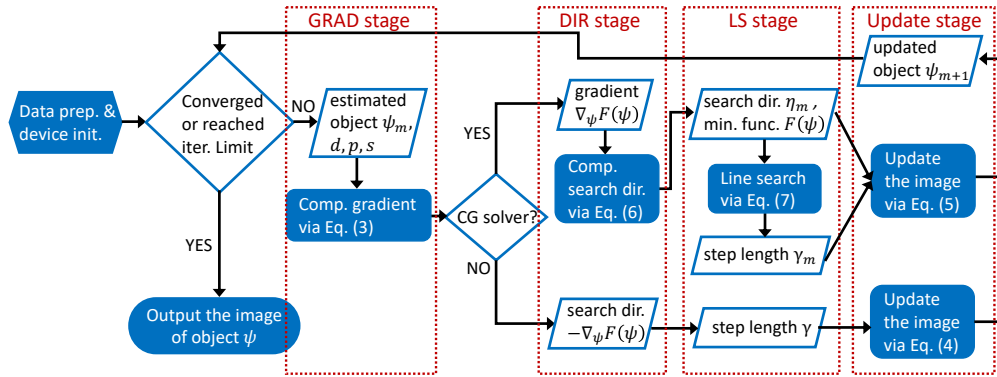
GRAD stage

DIR stage

LS stage

Update stage

updated object $\psi_{m+1}$

Data prep. & device init.

Converged or reached iter. Limit

NO

estimated object $\psi_m$, $d, p, s$

Comp. gradient via Eq. (3)

YES

Output the image of object $\psi$

YES

CG solver?

NO

gradient $\nabla_\psi F(\psi)$

Comp. search dir. via Eq. (6)

search dir. $-\nabla_\psi F(\psi)$

search dir. $\eta_m$ , min. func. $F(\psi)$

Line search via Eq. (7)

step length $\gamma_m$

step length $\gamma$

Update the image via Eq. (5)

Update the image via Eq. (4)